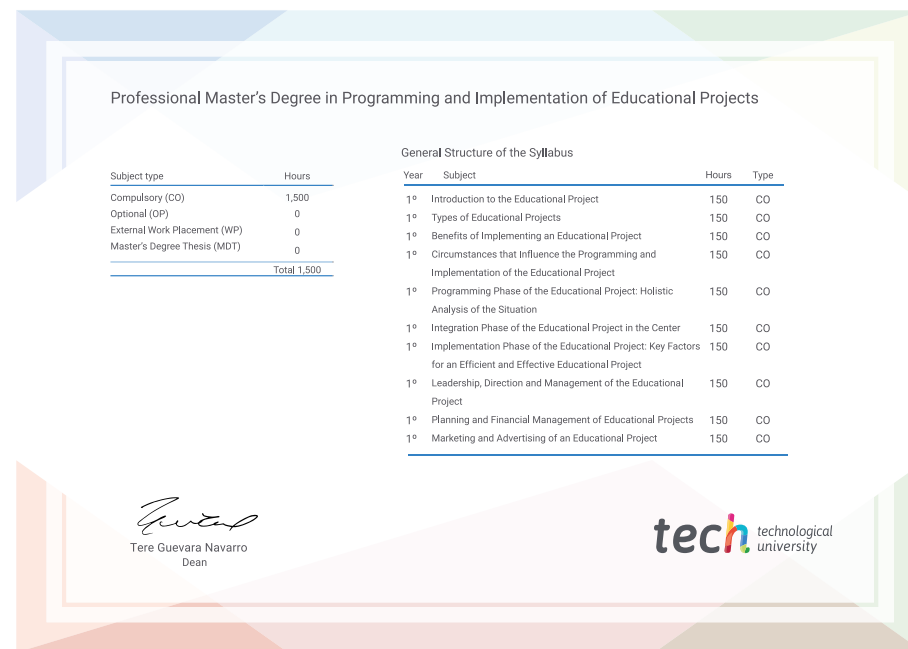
Professional Master's Degree in Programming and Implementation of Educational Projects

| Subject type | Hours |
|---|---|
| Compulsory (CO) | 1,500 |
| Optional (OP) | 0 |
| External Work Placement (WP) | 0 |
| Master's Degree Thesis (MDT) | 0 |
| | Total 1,500 |

General Structure of the Syllabus

| Year | Subject | Hours | Type |
|---|---|---|---|
| 1º | Introduction to the Educational Project | 150 | CO |
| 1º | Types of Educational Projects | 150 | CO |
| 1º | Benefits of Implementing an Educational Project | 150 | CO |
| 1º | Circumstances that Influence the Programming and Implementation of the Educational Project | 150 | CO |
| 1º | Programming Phase of the Educational Project: Holistic Analysis of the Situation | 150 | CO |
| 1º | Integration Phase of the Educational Project in the Center | 150 | CO |
| 1º | Implementation Phase of the Educational Project: Key Factors for an Efficient and Effective Educational Project | 150 | CO |
| 1º | Leadership, Direction and Management of the Educational Project | 150 | CO |
| 1º | Planning and Financial Management of Educational Projects | 150 | CO |
| 1º | Marketing and Advertising of an Educational Project | 150 | CO |

Tere Guevara Navarro
Dean

tech technological university